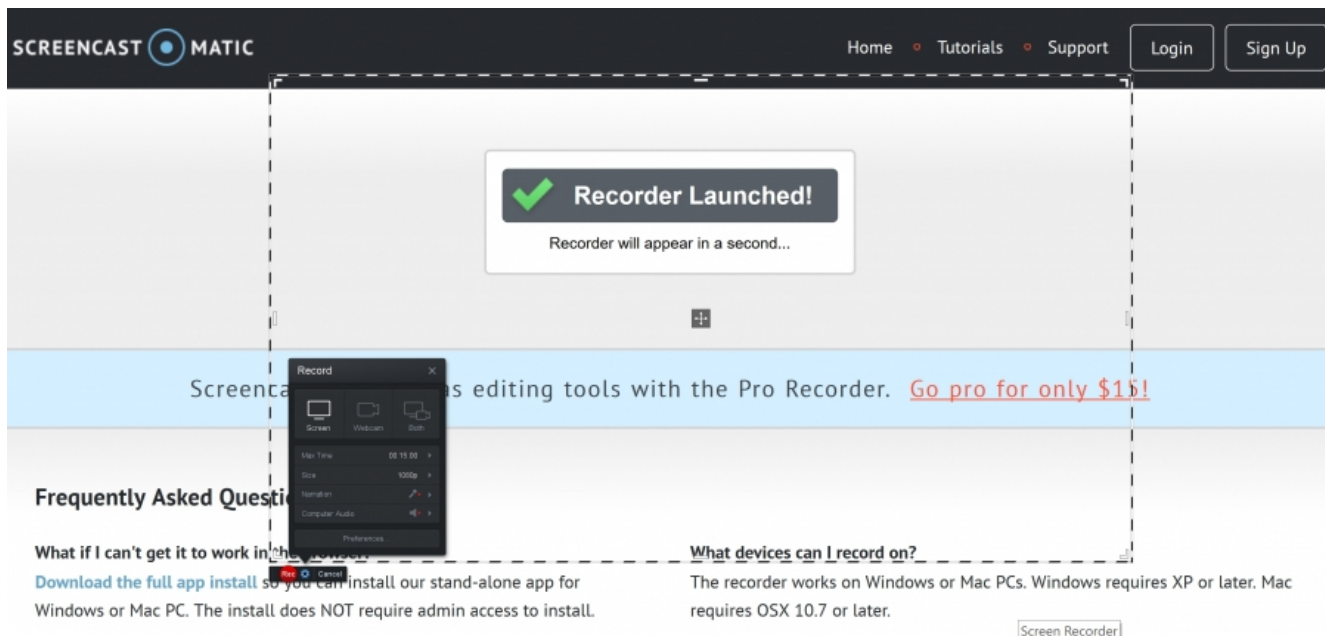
SCREENCAST MATIC

Home Tutorials Support Login Sign Up

Recorder Launched!

Recorder will appear in a second...

Record

Screen Webcam Both

Max Time 00:15:00

Size 1000p

Narration

Computer Audio

Preferences

Rec Cancel

Screenca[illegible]s editing tools with the Pro Recorder. Go pro for only $1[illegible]!

Frequently Asked Questi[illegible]

What if I can't get it to work in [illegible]

Download the full app install so you can install our stand-alone app for Windows or Mac PC. The install does NOT require admin access to install.

What devices can I record on?

The recorder works on Windows or Mac PCs. Windows requires XP or later. Mac requires OSX 10.7 or later.

Screen Recorder